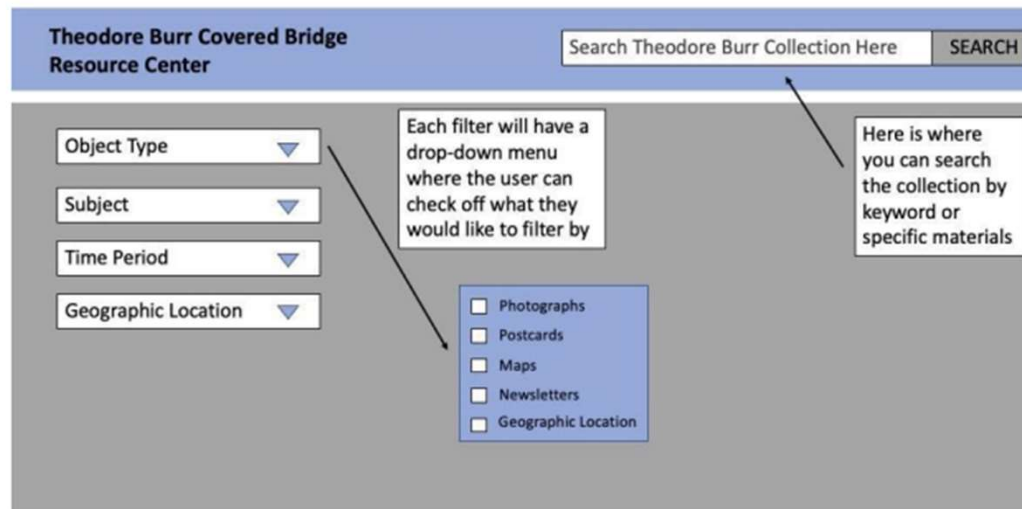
Theodore Burr Covered Bridge Resource Center

Search Theodore Burr Collection Here

SEARCH

Object Type

Subject

Time Period

Geographic Location

Each filter will have a drop-down menu where the user can check off what they would like to filter by

Here is where you can search the collection by keyword or specific materials

Photographs

Postcards

Maps

Newsletters

Geographic Location